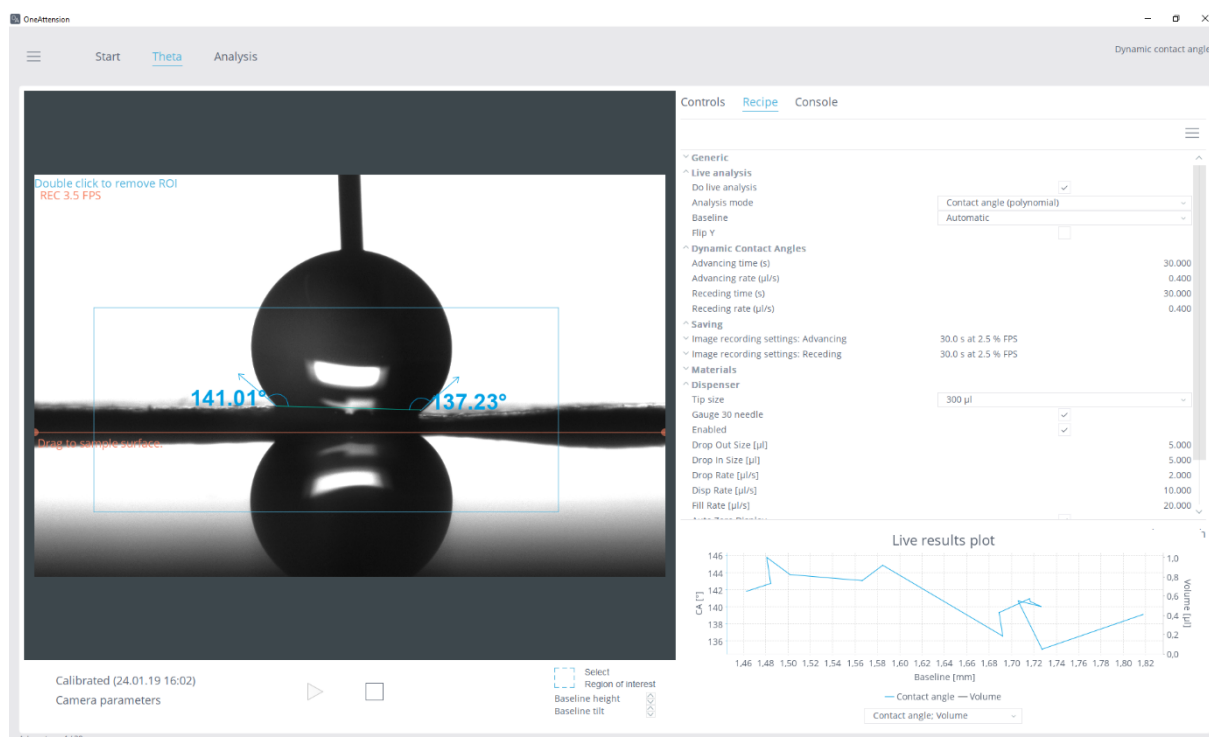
OneAttension

Start Theta Analysis

Dynamic contact angle

Double click to remove ROI
REC 3.5 FPS

141.01° 137.23°

Drag to sample surface.

Calibrated (24.01.19 16:02)
Camera parameters

Select Region of interest
Baseline height
Baseline tilt

Controls Recipe Console

Generic
Live analysis
Do live analysis
Analysis mode Contact angle (polynomial)
Baseline Automatic
Flip Y
Dynamic Contact Angles
Advancing time (s) 30.000
Advancing rate (µl/s) 0.400
Receding time (s) 30.000
Receding rate (µl/s) 0.400
Saving
Image recording settings: Advancing 30.0 s at 2.5 % FPS
Image recording settings: Receding 30.0 s at 2.5 % FPS
Materials
Dispenser
Tip size 300 µl
Gauge 30 needle
Enabled
Drop Out Size [µl] 5.000
Drop In Size [µl] 5.000
Drop Rate [µl/s] 2.000
Disp Rate [µl/s] 10.000
Fill Rate [µl/s] 20.000
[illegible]

Live results plot

146
144
142
140
138
136
CA [°]

1,0
0,8
0,6
0,4
0,2
0,0
Volume [µl]

1,46 1,48 1,50 1,52 1,54 1,56 1,58 1,60 1,62 1,64 1,66 1,68 1,70 1,72 1,74 1,76 1,78 1,80 1,82
Baseline [mm]

— Contact angle — Volume

Contact angle; Volume